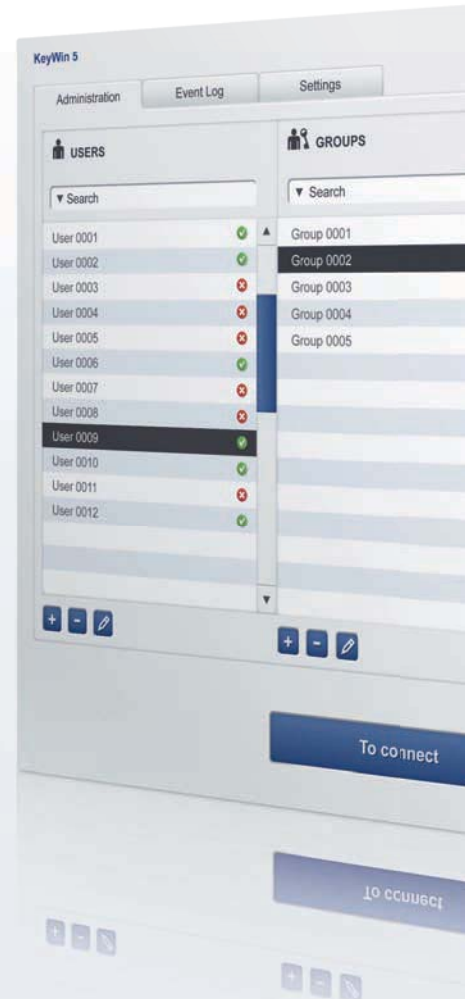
KeyWin 5

Administration

Event Log

Settings

USERS

▼ Search

User 0001
User 0002
User 0003
User 0004
User 0005
User 0006
User 0007
User 0008
User 0009
User 0010
User 0011
User 0012

GROUPS

▼ Search

Group 0001
Group 0002
Group 0003
Group 0004
Group 0005

To connect